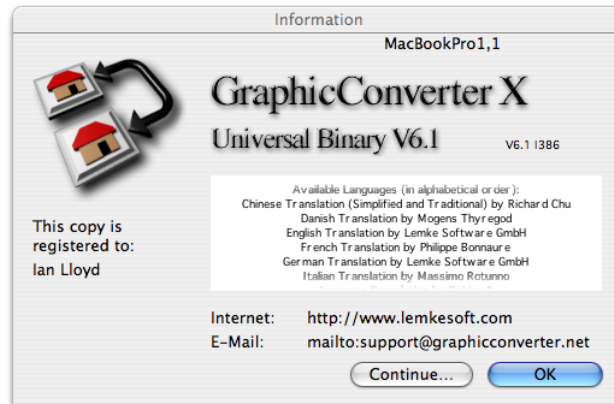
Information

MacBookPro1,1

GraphicConverter X

Universal Binary V6.1

V6.1 I386

Available Languages (in alphabetical order):
Chinese Translation (Simplified and Traditional) by Richard Chu
Danish Translation by Mogens Thyregod
English Translation by Lemke Software GmbH
French Translation by Philippe Bonnaure
German Translation by Lemke Software GmbH
Italian Translation by Massimo Rotunno
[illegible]

This copy is registered to:
Ian Lloyd

Internet: http://www.lemkesoft.com
E-Mail: mailto:support@graphicconverter.net

Continue...
OK